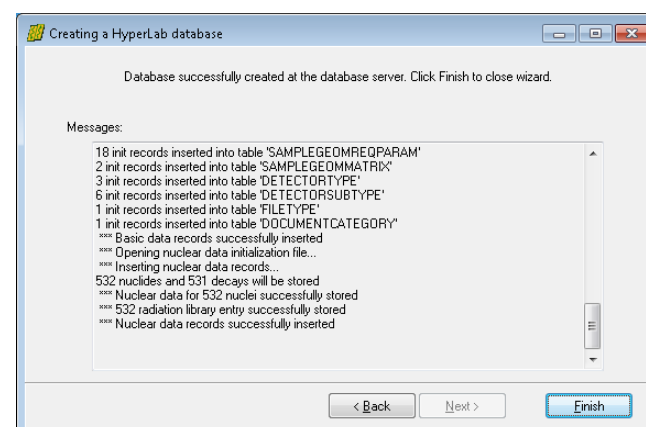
Creating a HyperLab database

Database successfully created at the database server. Click Finish to close wizard.

Messages:

18 init records inserted into table 'SAMPLEGEOMREQPARAM'
2 init records inserted into table 'SAMPLEGEOMMATRIX'
3 init records inserted into table 'DETECTORTYPE'
6 init records inserted into table 'DETECTORSUBTYPE'
1 init records inserted into table 'FILETYPE'
1 init records inserted into table 'DOCUMENTCATEGORY'
*** Basic data records successfully inserted
*** Opening nuclear data initialization file...
*** Inserting nuclear data records...
532 nuclides and 531 decays will be stored
*** Nuclear data for 532 nuclei successfully stored
*** 532 radiation library entry successfully stored
*** Nuclear data records successfully inserted

< Back | Next > | Finish